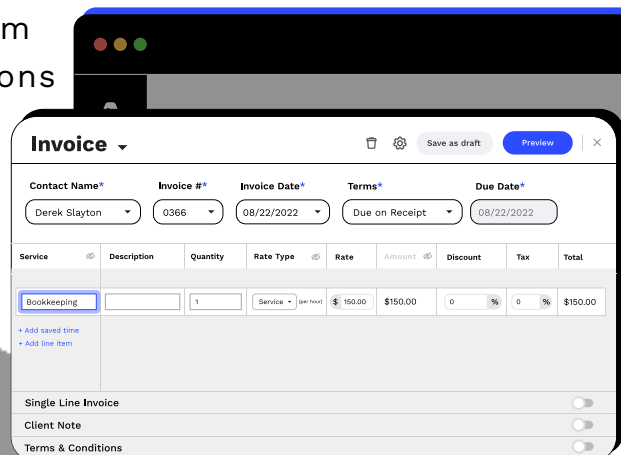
m
ons

Invoice

Save as draft

Preview

Contact Name*

Invoice #*

Invoice Date*

Terms*

Due Date*

Derek Slayton

0366

08/22/2022

Due on Receipt

08/22/2022

| Service | Description | Quantity | Rate Type | Rate | Amount | Discount | Tax | Total |
|---|---|---|---|---|---|---|---|---|
| Bookkeeping | | 1 | Service (per hour) | $ 150.00 | $150.00 | 0 % | 0 % | $150.00 |

+ Add saved time
+ Add line item

Single Line Invoice

Client Note

Terms & Conditions